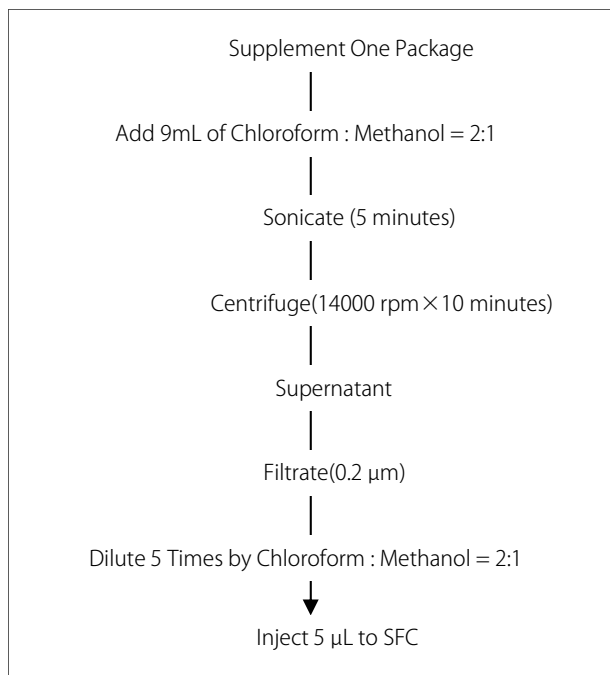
Supplement One Package

Add 9mL of Chloroform : Methanol = 2:1

Sonicate (5 minutes)

Centrifuge(14000 rpm × 10 minutes)

Supernatant

Filtrate(0.2 µm)

Dilute 5 Times by Chloroform : Methanol = 2:1

Inject 5 µL to SFC